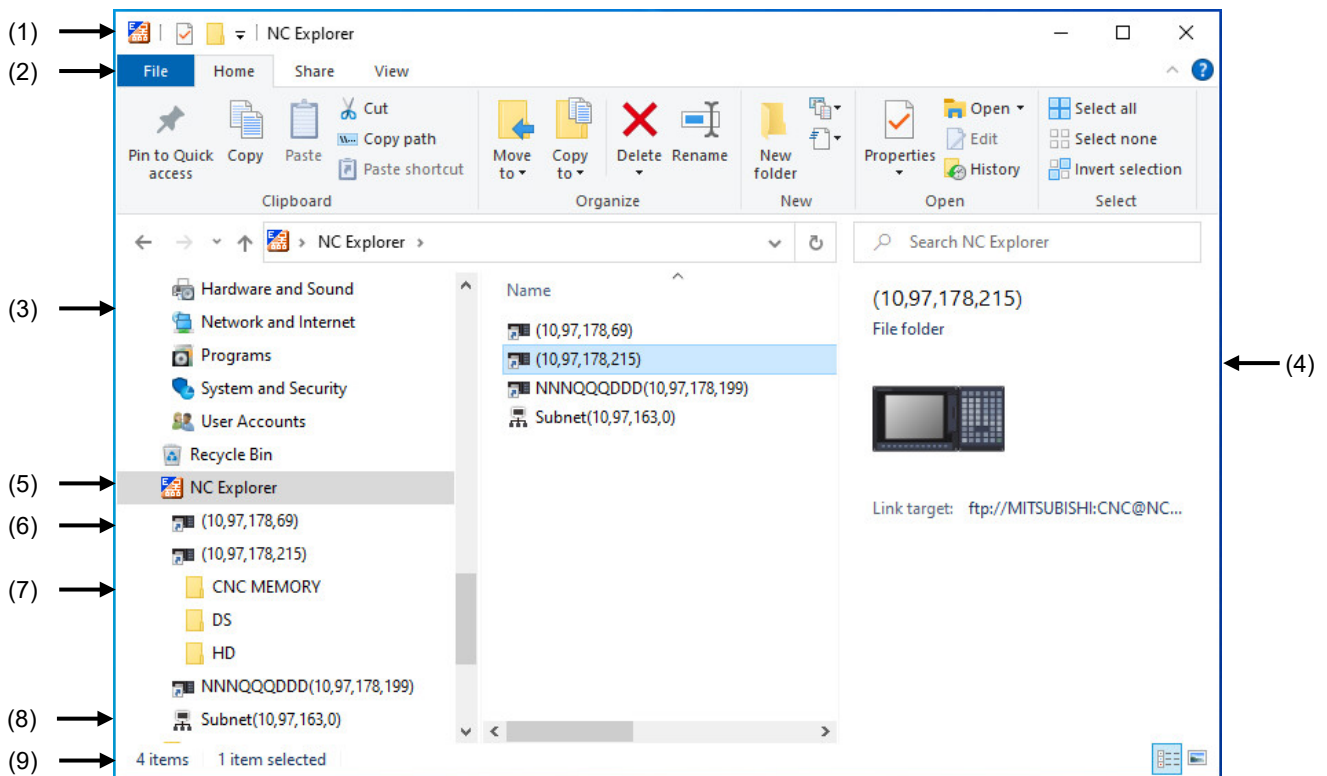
(1)
NC Explorer

(2)
File
Home
Share
View

Pin to Quick access
Copy
Paste
Cut
Copy path
Paste shortcut
Clipboard

Move to
Copy to
Delete
Rename
Organize

New folder
New

Properties
Open
Edit
History
Open

Select all
Select none
Invert selection
Select

NC Explorer
Search NC Explorer

(3)
Hardware and Sound
Network and Internet
Programs
System and Security
User Accounts
Recycle Bin
(5)
NC Explorer
(6)
(10,97,178,69)
(10,97,178,215)
(7)
CNC MEMORY
DS
HD
NNNQQQDDD(10,97,178,199)
(8)
Subnet(10,97,163,0)

Name
(10,97,178,69)
(10,97,178,215)
NNNQQQDDD(10,97,178,199)
Subnet(10,97,163,0)

(10,97,178,215)
File folder
Link target: ftp://MITSUBISHI:CNC@NC...

(4)

(9)
4 items
1 item selected